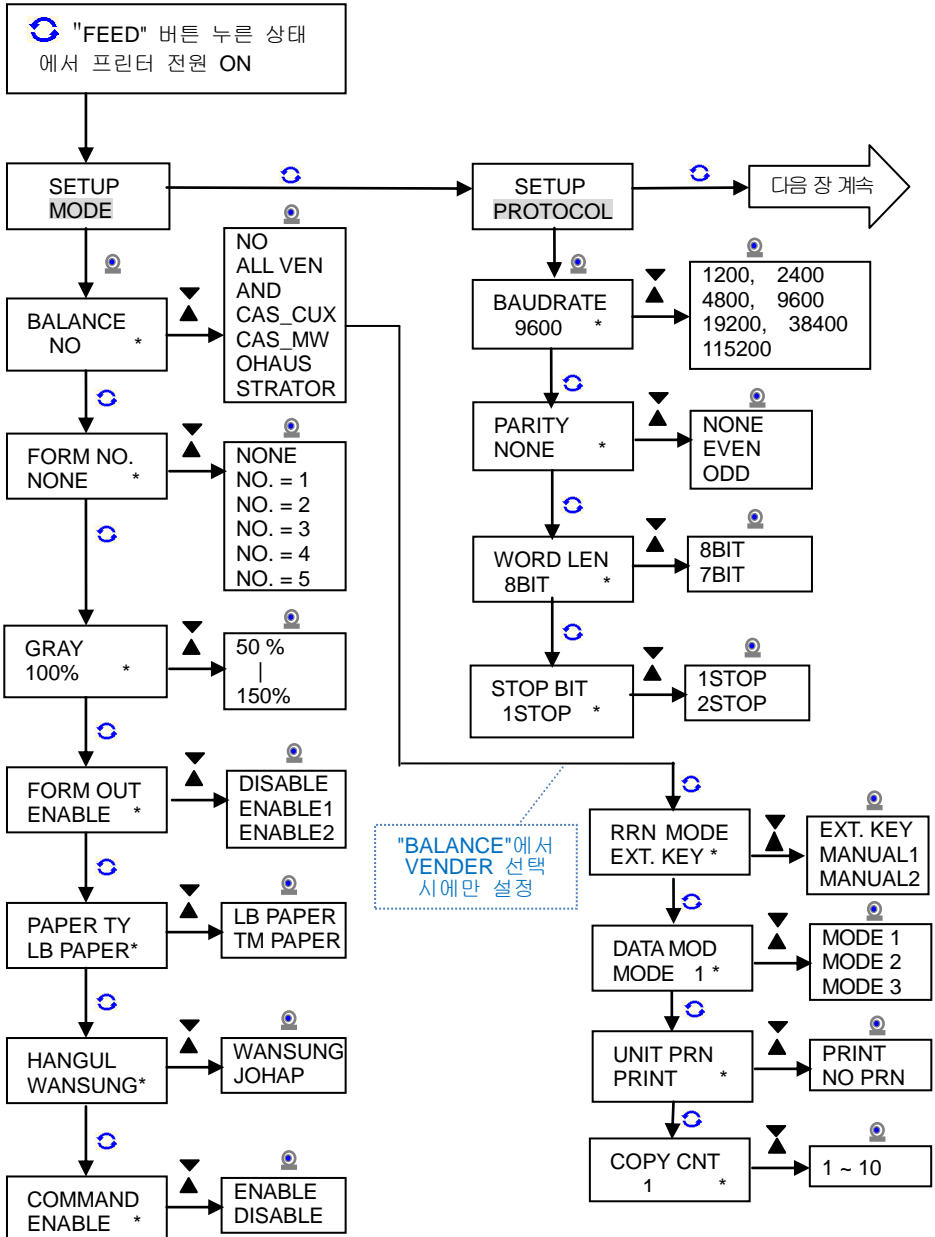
"FEED" 버튼 누른 상태 에서 프린터 전원 ON

SETUP
MODE

SETUP
PROTOCOL

다음 장 계속

NO
ALL VEN
AND
CAS_CUX
CAS_MW
OHAUS
STRATOR

BALANCE
NO *

BAUDRATE
9600 *

1200, 2400
4800, 9600
19200, 38400
115200

PARITY
NONE *

NONE
EVEN
ODD

FORM NO.
NONE *

NONE
NO. = 1
NO. = 2
NO. = 3
NO. = 4
NO. = 5

WORD LEN
8BIT *

8BIT
7BIT

GRAY
100% *

50 %
|
150%

STOP BIT
1STOP *

1STOP
2STOP

FORM OUT
ENABLE *

DISABLE
ENABLE1
ENABLE2

"BALANCE"에서 VENDER 선택 시에만 설정

RRN MODE
EXT. KEY *

EXT. KEY
MANUAL1
MANUAL2

PAPER TY
LB PAPER*

LB PAPER
TM PAPER

DATA MOD
MODE 1 *

MODE 1
MODE 2
MODE 3

HANGUL
WANSUNG*

WANSUNG
JOHAP

UNIT PRN
PRINT *

PRINT
NO PRN

COPY CNT
1 *

1 ~ 10

COMMAND
ENABLE *

ENABLE
DISABLE